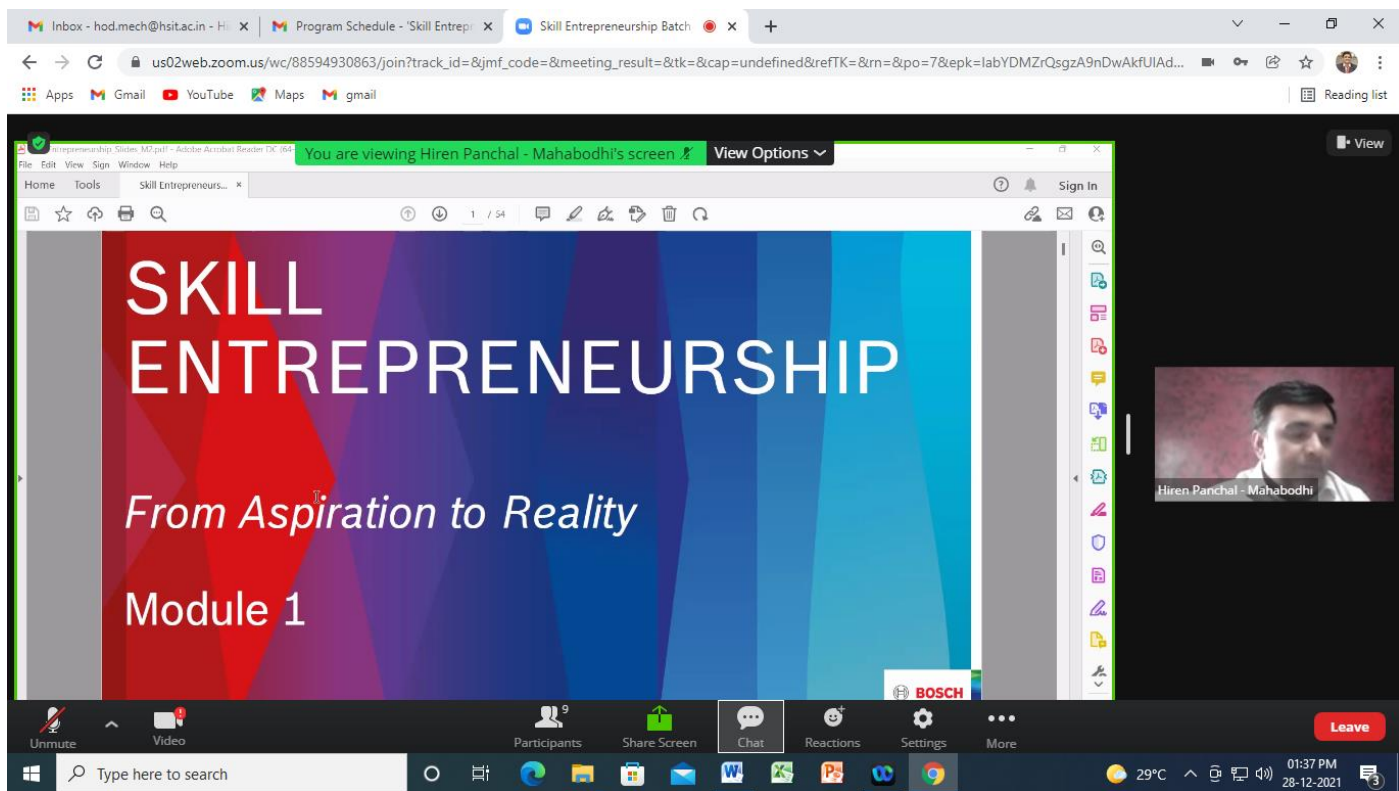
Inbox - hod.mech@hsit.ac.in - H
Program Schedule - 'Skill Entrepr
Skill Entrepreneurship Batch
us02web.zoom.us/wc/88594930863/join?track_id=&jmf_code=&meeting_result=&tk=&cap=undefined&refTK=&rn=&po=7&epk=labYDMZrQsgzA9nDwAkfUIAd...
Apps Gmail YouTube Maps gmail
Reading list

ntrepreneurship Slides M7.pdf - Adobe Acrobat Reader DC (64-
File Edit View Sign Window Help
You are viewing Hiren Panchal - Mahabodhi's screen
View Options
View
Home Tools Skill Entrepreneurs... ×
Sign In
1 / 54

SKILL ENTREPRENEURSHIP

From Aspiration to Reality

Module 1

BOSCH

Hiren Panchal - Mahabodhi

Unmute
Video
9
Participants
Share Screen
Chat
Reactions
Settings
More
Leave

Type here to search
29°C
01:37 PM
28-12-2021
3